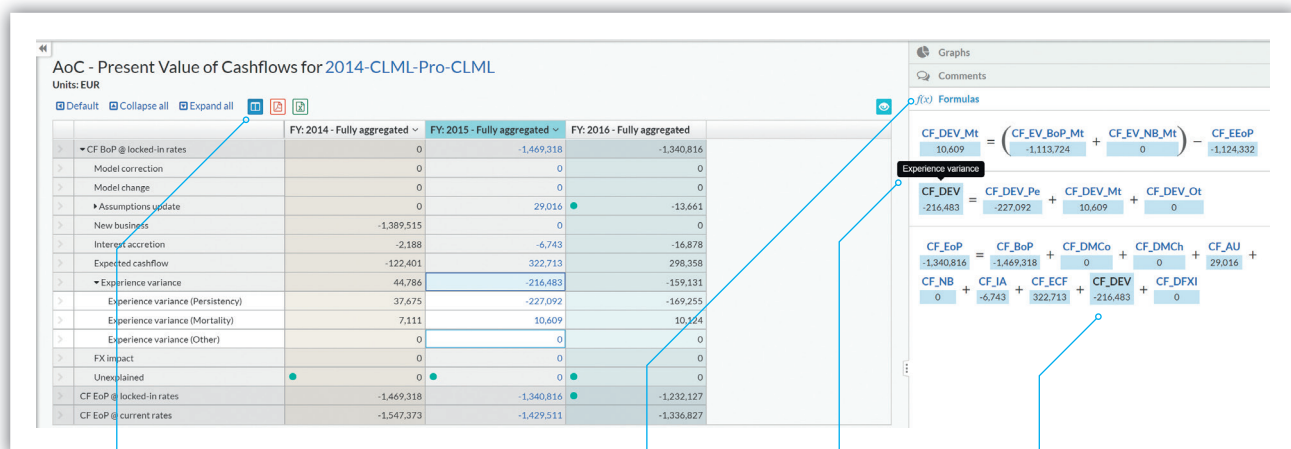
AoC - Present Value of Cashflows for 2014-CLML-Pro-CLML
Units: EUR

Default Collapse all Expand all

Graphs
Comments
$f(x)$ Formulas

| | FY: 2014 - Fully aggregated | FY: 2015 - Fully aggregated | FY: 2016 - Fully aggregated |
|---|---|---|---|
| CF BoP @ locked-in rates | 0 | -1,469,318 | -1,340,816 |
| Model correction | 0 | 0 | 0 |
| Model change | 0 | 0 | 0 |
| Assumptions update | 0 | 29,016 | -13,661 |
| New business | -1,389,515 | 0 | 0 |
| Interest accretion | -2,188 | -6,743 | -16,878 |
| Expected cashflow | -122,401 | 322,713 | 298,358 |
| Experience variance | 44,786 | -216,483 | -159,131 |
| Experience variance (Persistency) | 37,675 | -227,092 | -169,255 |
| Experience variance (Mortality) | 7,111 | 10,609 | 10,124 |
| Experience variance (Other) | 0 | 0 | 0 |
| FX impact | 0 | 0 | 0 |
| Unexplained | 0 | 0 | 0 |
| CF EoP @ locked-in rates | -1,469,318 | -1,340,816 | -1,232,127 |
| CF EoP @ current rates | -1,547,373 | -1,429,511 | -1,336,827 |

CF_DEV_Mt 10,609 = ( CF_EV_BoP_Mt -1,113,724 + CF_EV_NB_Mt 0 ) − CF_EEoP -1,124,332

Experience variance
CF_DEV -216,483 = CF_DEV_Pe -227,092 + CF_DEV_Mt 10,609 + CF_DEV_Ot 0

CF_EoP -1,340,816 = CF_BoP -1,469,318 + CF_DMCo 0 + CF_DMCh 0 + CF_AU 29,016 + CF_NB 0 + CF_IA -6,743 + CF_ECF 322,713 + CF_DEV -216,483 + CF_DFXI 0